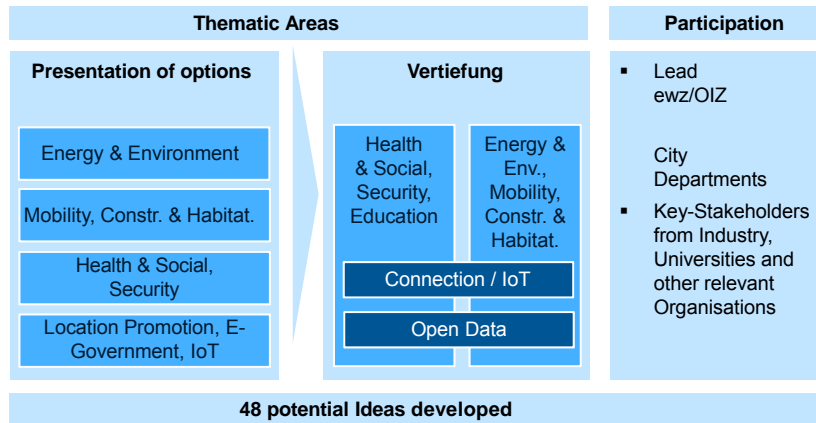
Thematic Areas

Participation

Presentation of options

Energy & Environment

Mobility, Constr. & Habitat.

Health & Social, Security

Location Promotion, E-Government, IoT

Vertiefung

Health & Social, Security, Education

Energy & Env., Mobility, Constr. & Habitat.

Connection / IoT

Open Data

▪ Lead ewz/OIZ

City Departments

▪ Key-Stakeholders from Industry, Universities and other relevant Organisations

48 potential Ideas developed